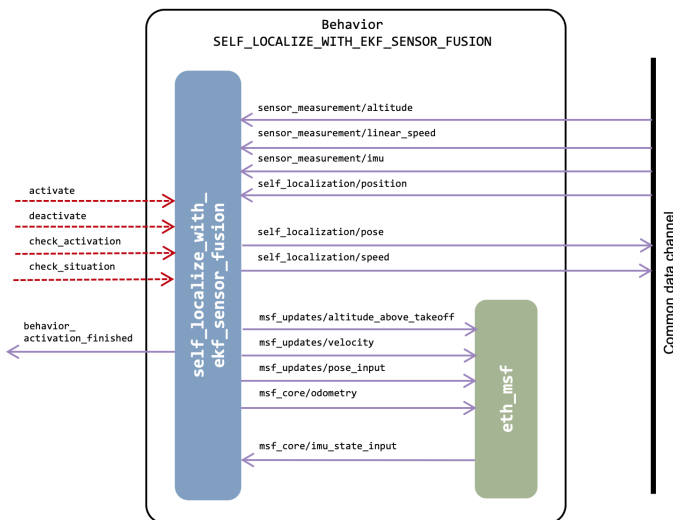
Behavior
SELF_LOCALIZE_WITH_EKF_SENSOR_FUSION

self_localize_with_ekf_sensor_fusion

sensor_measurement/altitude
sensor_measurement/linear_speed
sensor_measurement/imu
self_localization/position

activate
deactivate
check_activation
check_situation

self_localization/pose
self_localization/speed

Common data channel

behavior_activation_finished

msf_updates/altitude_above_takeoff
msf_updates/velocity
msf_updates/pose_input
msf_core/odometry

eth_msf

msf_core/imu_state_input